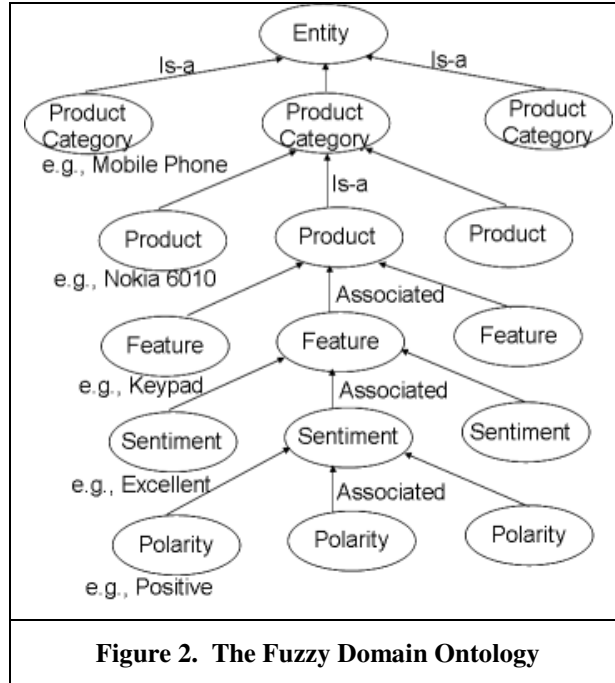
Entity

Is-a

Is-a

Product Category

Product Category

Product Category

e.g., Mobile Phone

Is-a

Product

Product

Product

e.g., Nokia 6010

Associated

Feature

Feature

Feature

e.g., Keypad

Associated

Sentiment

Sentiment

Sentiment

e.g., Excellent

Associated

Polarity

Polarity

Polarity

e.g., Positive

Figure 2. The Fuzzy Domain Ontology